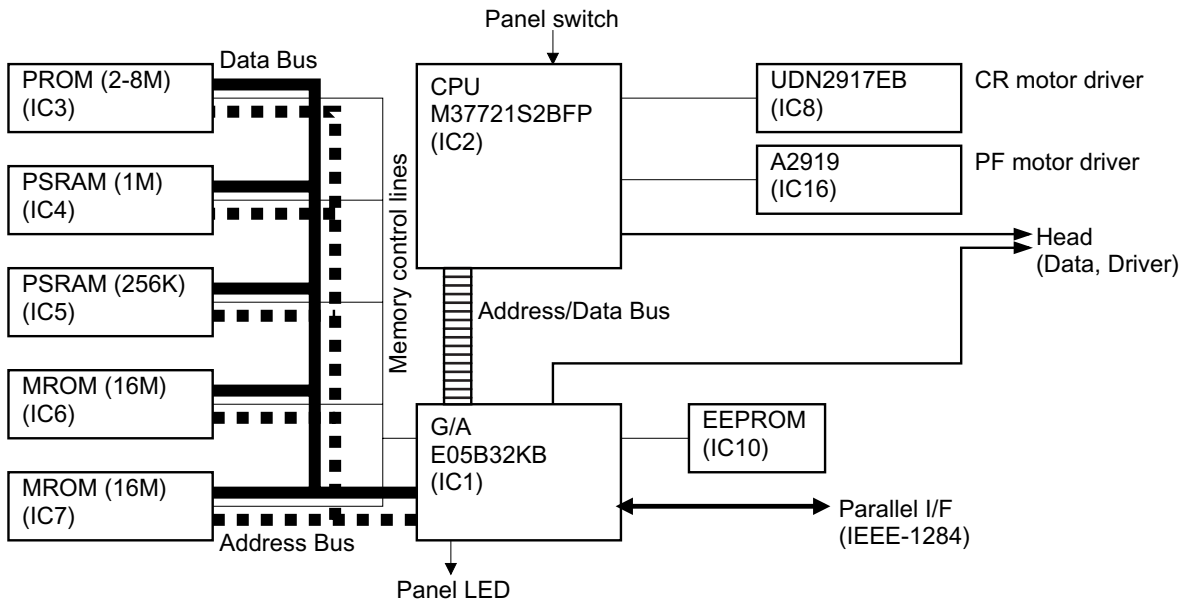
Panel switch

Data Bus

PROM (2-8M)
(IC3)

PSRAM (1M)
(IC4)

PSRAM (256K)
(IC5)

MROM (16M)
(IC6)

MROM (16M)
(IC7)

Address Bus

Memory control lines

CPU
M37721S2BFP
(IC2)

Address/Data Bus

G/A
E05B32KB
(IC1)

Panel LED

UDN2917EB
(IC8)

CR motor driver

A2919
(IC16)

PF motor driver

Head
(Data, Driver)

EEPROM
(IC10)

Parallel I/F
(IEEE-1284)